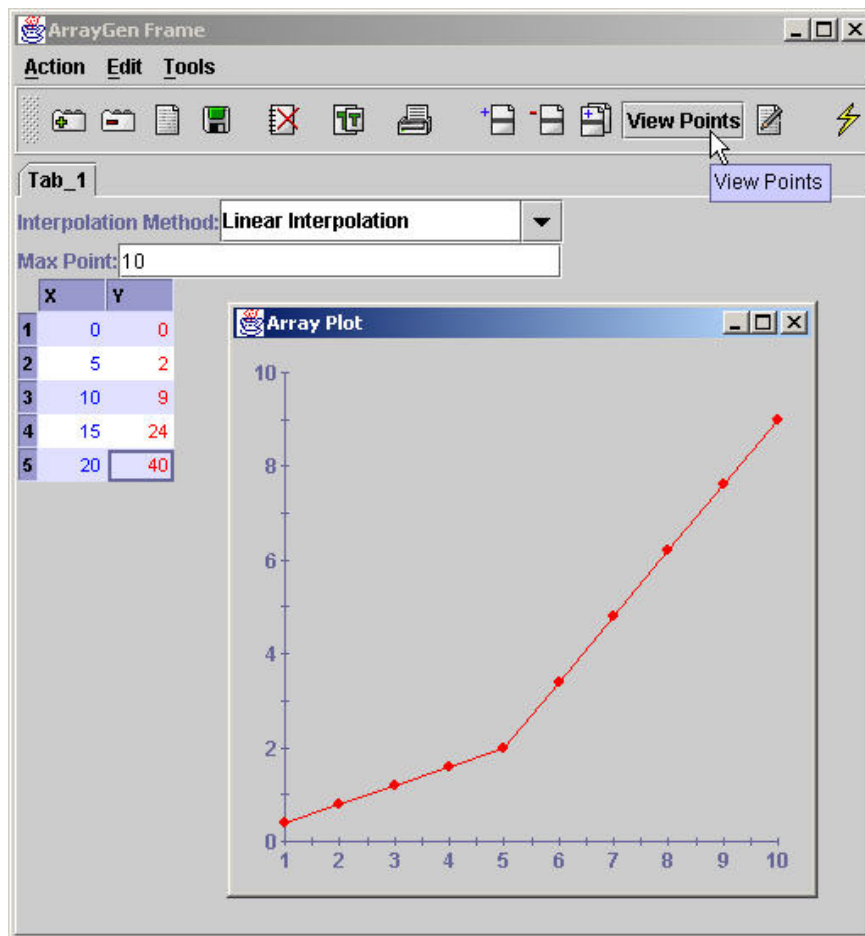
ArrayGen Frame

Action Edit Tools

View Points

View Points

Tab_1

Interpolation Method: Linear Interpolation

Max Point: 10

|   | X | Y |
|---|---|---|
| 1 | 0 | 0 |
| 2 | 5 | 2 |
| 3 | 10 | 9 |
| 4 | 15 | 24 |
| 5 | 20 | 40 |

Array Plot

10
8
6
4
2
0
1 2 3 4 5 6 7 8 9 10